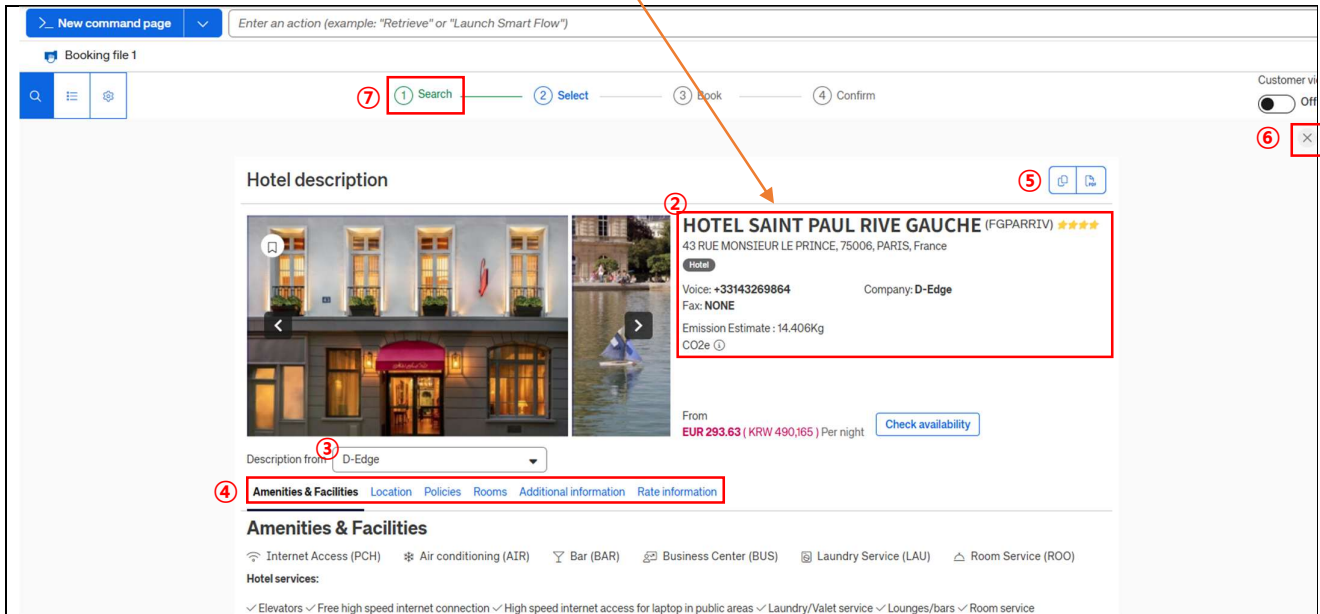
>_ New command page

Enter an action (example: "Retrieve" or "Launch Smart Flow")

Booking file 1

⑦ 1 Search 2 Select 3 Book 4 Confirm

Customer vi
Off

⑥ ×

Hotel description

⑤

②
HOTEL SAINT PAUL RIVE GAUCHE (FGPARRIV)
43 RUE MONSIEUR LE PRINCE, 75006, PARIS, France
Hotel
Voice: +33143269864
Company: D-Edge
Fax: NONE
Emission Estimate : 14.406Kg
CO2e

From
EUR 293.63 ( KRW 490,165 ) Per night
Check availability

③
Description from D-Edge

④ Amenities & Facilities Location Policies Rooms Additional information Rate information

Amenities & Facilities

Internet Access (PCH) Air conditioning (AIR) Bar (BAR) Business Center (BUS) Laundry Service (LAU) Room Service (ROO)

Hotel services:

✓Elevators ✓Free high speed internet connection ✓High speed internet access for laptop in public areas ✓Laundry/Valet service ✓Lounges/bars ✓Room service